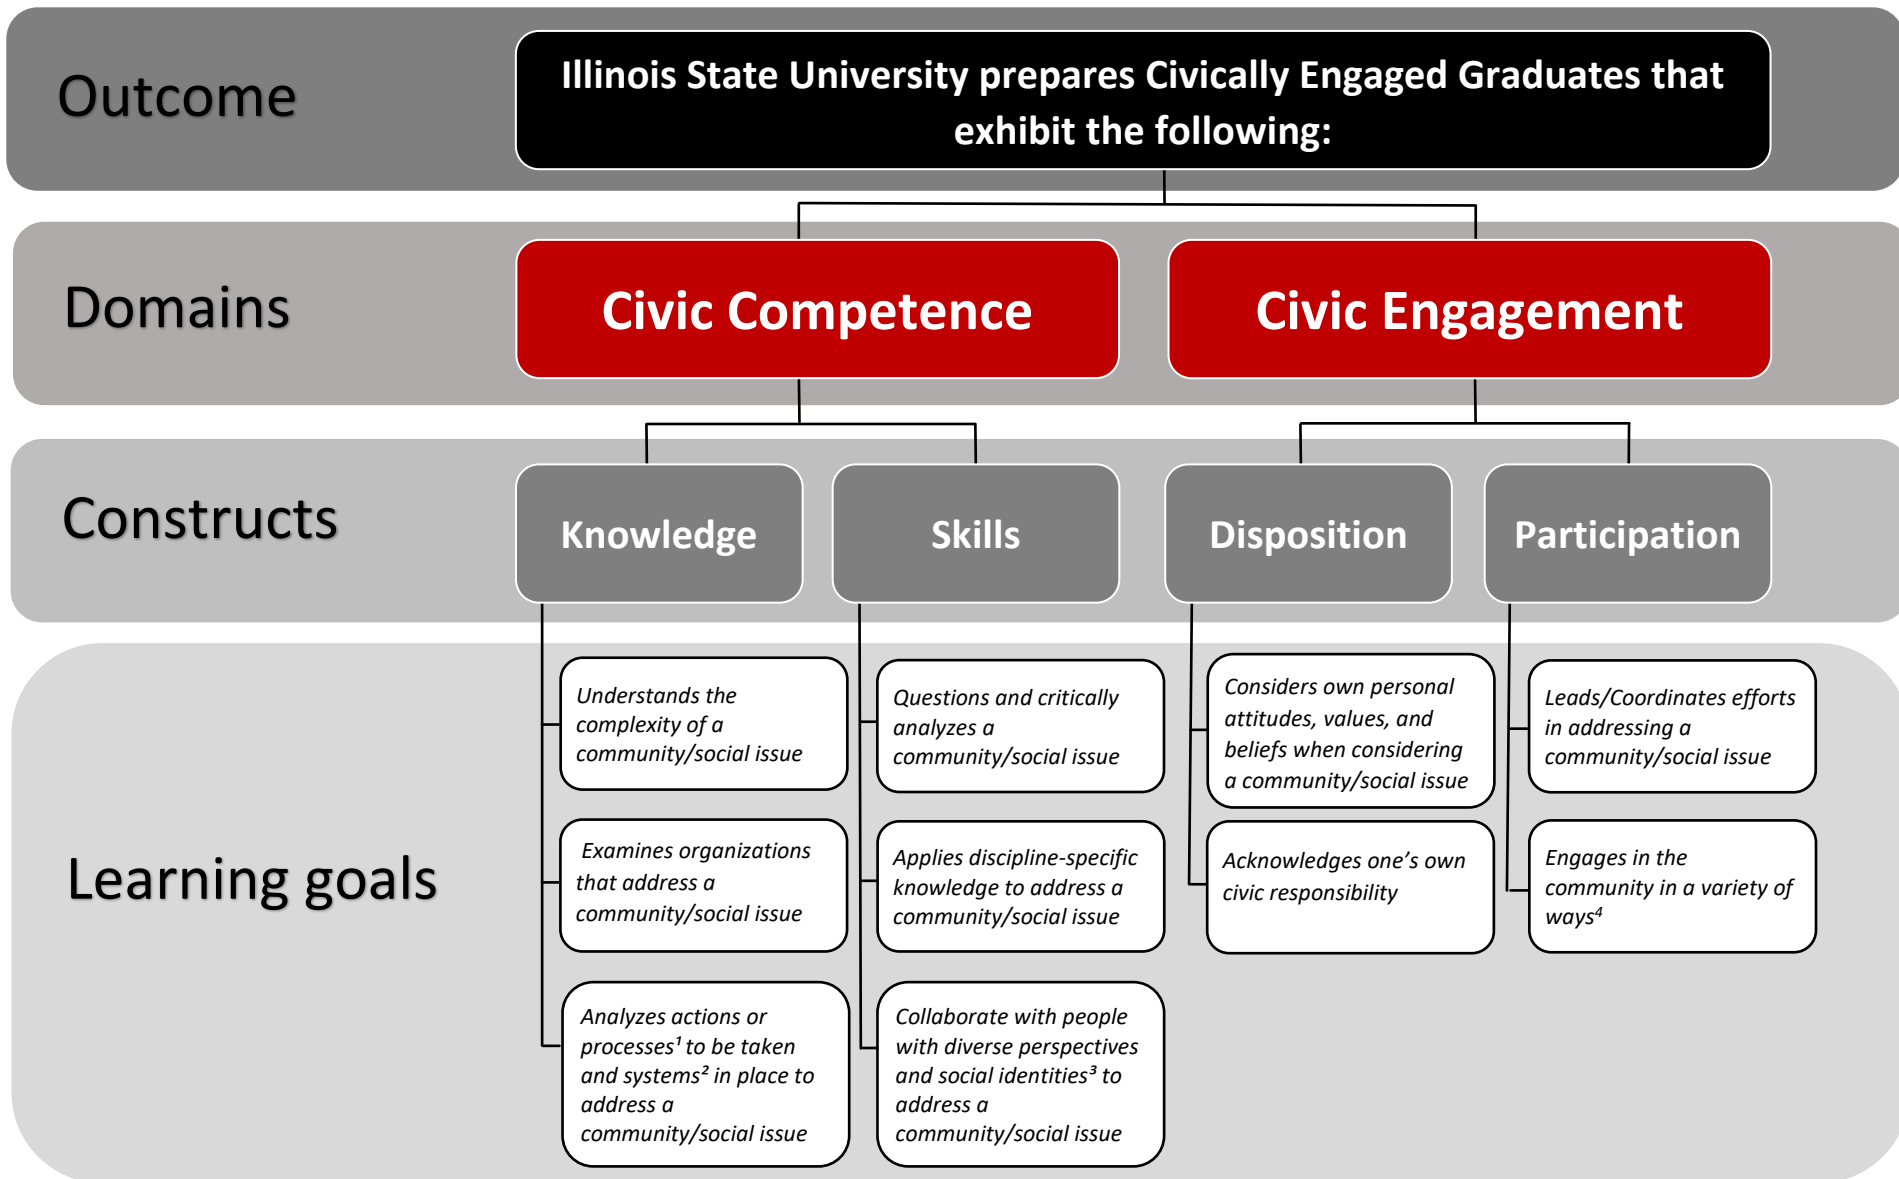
Outcome

Illinois State University prepares Civically Engaged Graduates that exhibit the following:

Domains

Civic Competence

Civic Engagement

Constructs

Knowledge

Skills

Disposition

Participation

Learning goals

Understands the complexity of a community/social issue

Examines organizations that address a community/social issue

Analyzes actions or processes$^1$ to be taken and systems$^2$ in place to address a community/social issue

Questions and critically analyzes a community/social issue

Applies discipline-specific knowledge to address a community/social issue

Collaborate with people with diverse perspectives and social identities$^3$ to address a community/social issue

Considers own personal attitudes, values, and beliefs when considering a community/social issue

Acknowledges one's own civic responsibility

Leads/Coordinates efforts in addressing a community/social issue

Engages in the community in a variety of ways$^4$